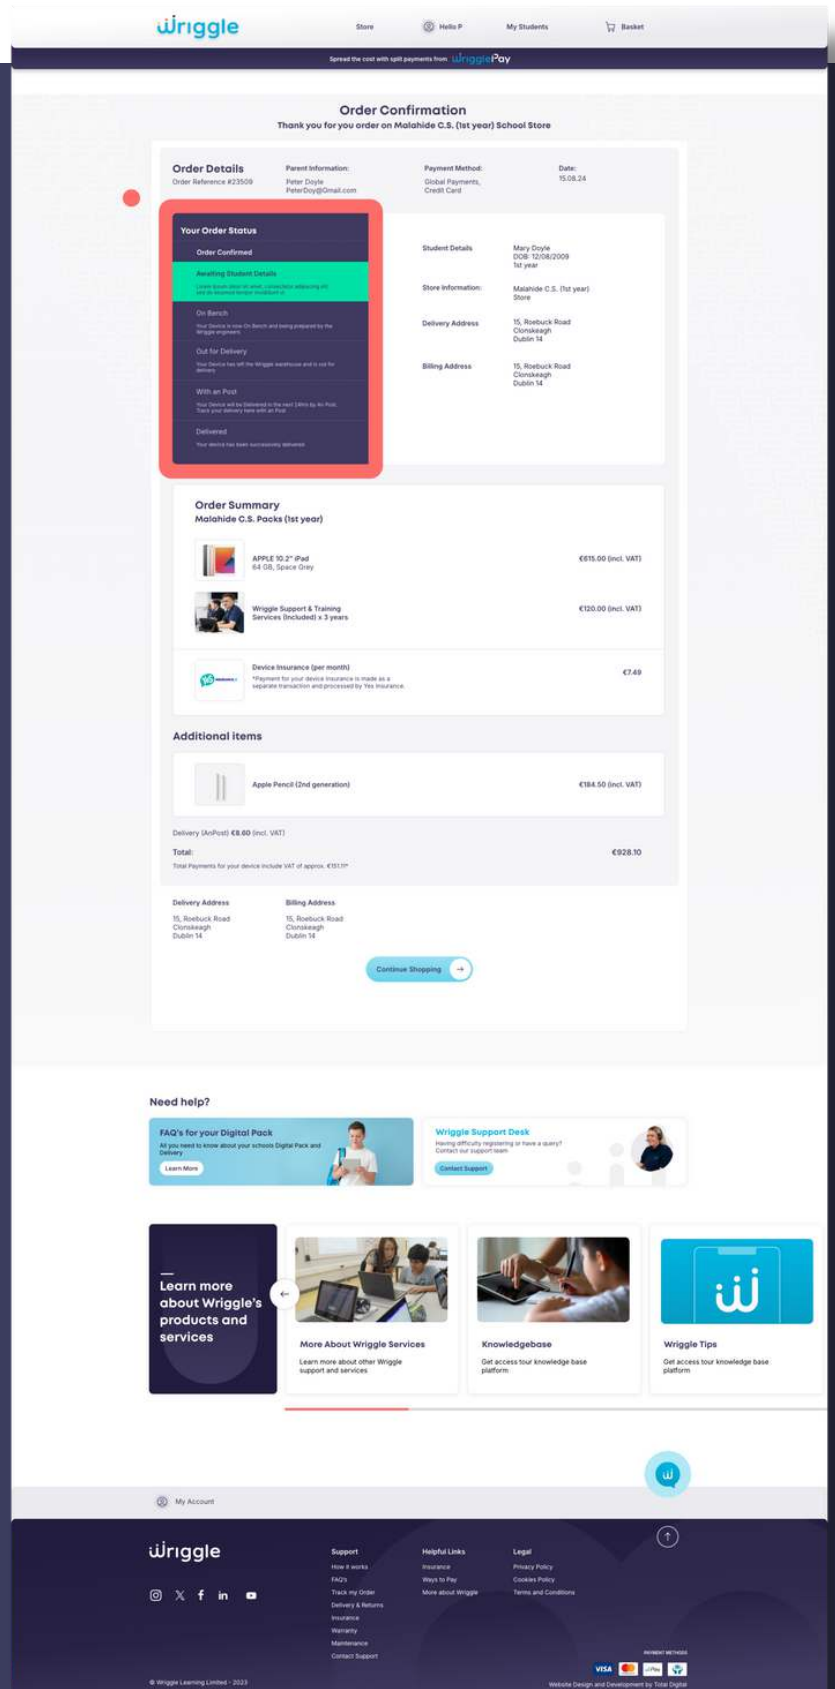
wriggle

Store
Hello P
My Students
Basket

Spread the cost with split payments from wrigglePay

Order Confirmation
Thank you for you order on Malahide C.S. (1st year) School Store

Order Details
Order Reference #23509

Parent Information:
Peter Doyle
PeterDoy@Gmail.com

Payment Method:
Global Payments,
Credit Card

Date:
15.08.24

Your Order Status

Order Confirmed

Awaiting Student Details
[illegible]

On Bench
Your Device is now On Bench and being prepared by the Wriggle engineers

Out for Delivery
Your Device has left the Wriggle warehouse and is out for delivery

With an Post
Your Device will be Delivered in the next 24hrs by An Post. Track your delivery here with an Post

Delivered
Your device has been successively delivered

Student Details
Mary Doyle
DOB: 12/08/2009
1st year

Store Information:
Malahide C.S. (1st year)
Store

Delivery Address
15, Roebuck Road
Clonskeagh
Dublin 14

Billing Address
15, Roebuck Road
Clonskeagh
Dublin 14

Order Summary
Malahide C.S. Packs (1st year)

APPLE 10.2" iPad
64 GB, Space Grey
€615.00 (incl. VAT)

Wriggle Support & Training Services (Included) x 3 years
€120.00 (incl. VAT)

Device Insurance (per month)
*Payment for your device insurance is made as a separate transaction and processed by Yes Insurance.
€7.49

Additional items

Apple Pencil (2nd generation)
€184.50 (incl. VAT)

Delivery (AnPost) €8.60 (incl. VAT)

Total:
€928.10
Total Payments for your device include VAT of approx. €151.11*

Delivery Address
15, Roebuck Road
Clonskeagh
Dublin 14

Billing Address
15, Roebuck Road
Clonskeagh
Dublin 14

Continue Shopping

Need help?

FAQ's for your Digital Pack
All you need to know about your schools Digital Pack and Delivery
Learn More

Wriggle Support Desk
Having difficulty registering or have a query? Contact our support team
Contact Support

Learn more about Wriggle's products and services

More About Wriggle Services
Learn more about other Wriggle support and services

Knowledgebase
Get access tour knowledge base platform

Wriggle Tips
Get access tour knowledge base platform

My Account

wriggle

Support
How it works
FAQ's
Track my Order
Delivery & Returns
Insurance
Warranty
Maintenance
Contact Support

Helpful Links
Insurance
Ways to Pay
More about Wriggle

Legal
Privacy Policy
Cookies Policy
Terms and Conditions

PAYMENT METHODS

© Wriggle Learning Limited - 2023
Website Design and Development by Total Digital